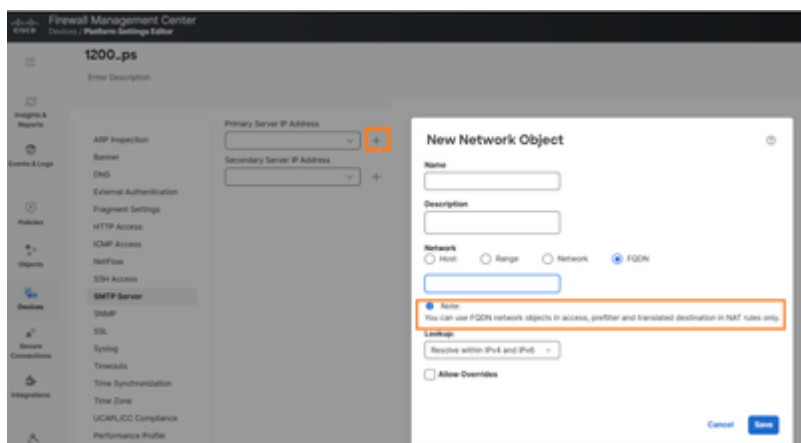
CISCO Firewall Management Center
Devices / Platform Settings Editor

1200_ps
Enter Description

Insights & Reports
Events & Logs
Policies
Objects
Devices
Secure Connections
Integrations

ARP Inspection
Banner
DNS
External Authentication
Fragment Settings
HTTP Access
ICMP Access
NetFlow
SSH Access
SMTP Server
SNMP
SSL
Syslog
Timeouts
Time Synchronization
Time Zone
UCAPL/CC Compliance
Performance Profile

Primary Server IP Address
+
Secondary Server IP Address
+

New Network Object
Name
Description
Network
Host Range Network FQDN
Note:
You can use FQDN network objects in access, prefilter and translated destination in NAT rules only.
Lookup:
Resolve within IPv4 and IPv6
Allow Overrides
Cancel Save